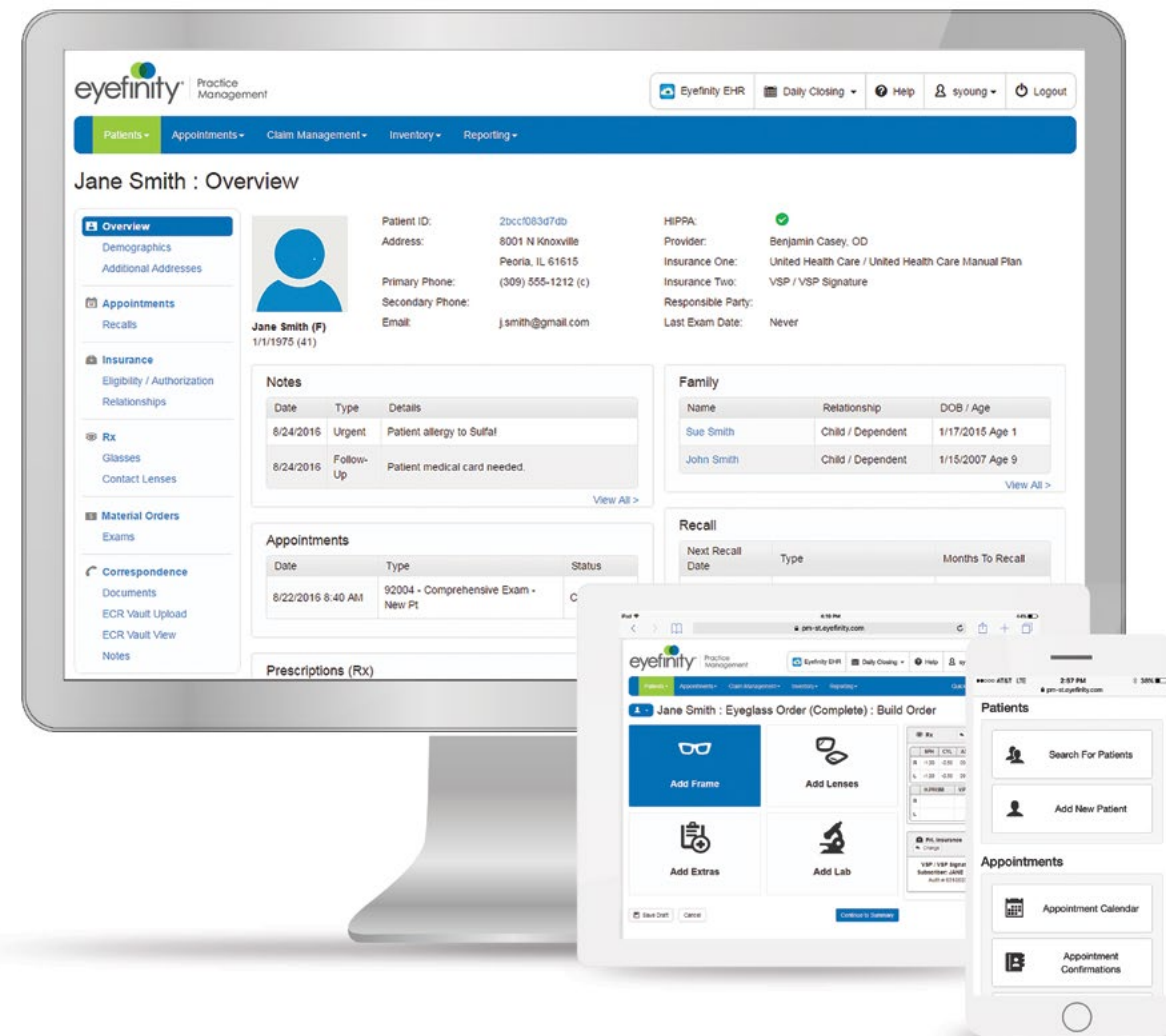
eyefinity Practice Management

Eyefinity EHR
Daily Closing
Help
syoung
Logout

Patients
Appointments
Claim Management
Inventory
Reporting

Jane Smith : Overview

Overview
Demographics
Additional Addresses

Appointments
Recalls

Insurance
Eligibility / Authorization
Relationships

Rx
Glasses
Contact Lenses

Material Orders
Exams

Correspondence
Documents
ECR Vault Upload
ECR Vault View
Notes

Jane Smith (F)
1/1/1975 (41)

Patient ID: 2bccf083d7db
Address: 8001 N Knoxville
Peoria, IL 61615
Primary Phone: (309) 555-1212 (c)
Secondary Phone:
Email: j.smith@gmail.com

HIPPA:
Provider: Benjamin Casey, OD
Insurance One: United Health Care / United Health Care Manual Plan
Insurance Two: VSP / VSP Signature
Responsible Party:
Last Exam Date: Never

Notes

| Date | Type | Details |
|---|---|---|
| 8/24/2016 | Urgent | Patient allergy to Sulfa! |
| 8/24/2016 | Follow-Up | Patient medical card needed. |

View All >

Family

| Name | Relationship | DOB / Age |
|---|---|---|
| Sue Smith | Child / Dependent | 1/17/2015 Age 1 |
| John Smith | Child / Dependent | 1/15/2007 Age 9 |

View All >

Appointments

| Date | Type | Status |
|---|---|---|
| 8/22/2016 8:40 AM | 92004 - Comprehensive Exam - New Pt | C |

Recall

| Next Recall Date | Type | Months To Recall |
|---|---|---|

Prescriptions (Rx)

pm-st.eyefinity.com

eyefinity Practice Management
Eyefinity EHR
Daily Closing
Help

Patients
Appointments
Claim Management
Inventory
Reporting

Jane Smith : Eyeglass Order (Complete) : Build Order

Add Frame
Add Lenses
Add Extras
Add Lab

Rx
Pri. Insurance
VSP / VSP Signat
Subscriber: JANE

Save Draft
Cancel
Continue to Summary

AT&T LTE 2:57 PM 38%
pm-st.eyefinity.com

Patients
Search For Patients
Add New Patient

Appointments
Appointment Calendar
Appointment Confirmations